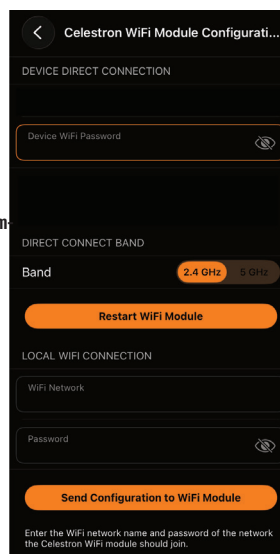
Celestron WiFi Module Configurati...

DEVICE DIRECT CONNECTION

Device WiFi Password

DIRECT CONNECT BAND

Band

2.4 GHz

5 GHz

Restart WiFi Module

LOCAL WIFI CONNECTION

WiFi Network

Password

Send Configuration to WiFi Module

Enter the WiFi network name and password of the network the Celestron WiFi module should join.